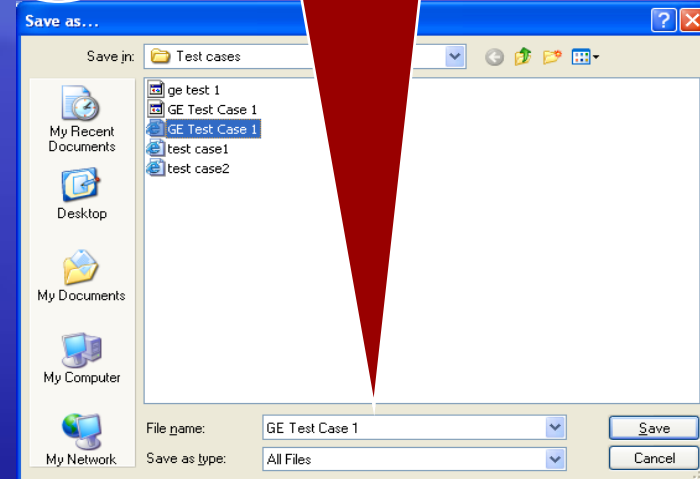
Save as...

Save in: Test cases

ge test 1
GE Test Case 1
GE Test Case 1
test case1
test case2

My Recent Documents
Desktop
My Documents
My Computer
My Network

File name: GE Test Case 1
Save as type: All Files

Save
Cancel